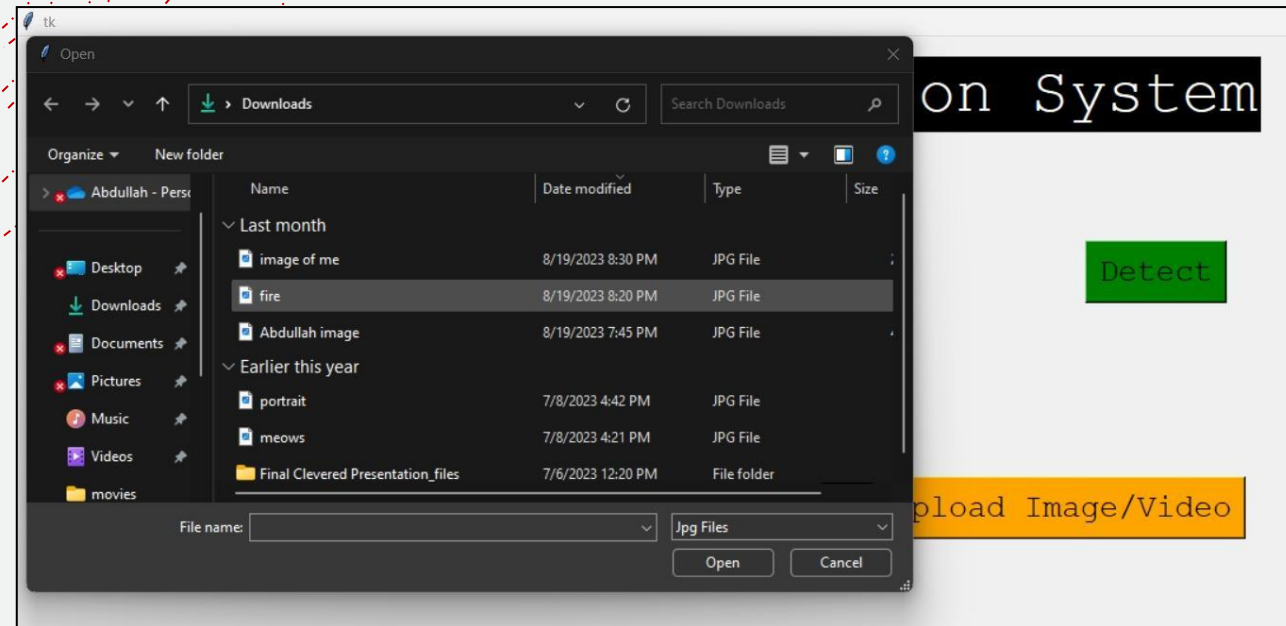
tk

Open

Downloads

Search Downloads

Organize ▾ New folder

Abdullah - Pers

Desktop
Downloads
Documents
Pictures
Music
Videos
movies

| Name | Date modified | Type | Size |
|---|---|---|---|
| Last month | | | |
| image of me | 8/19/2023 8:30 PM | JPG File | |
| fire | 8/19/2023 8:20 PM | JPG File | |
| Abdullah image | 8/19/2023 7:45 PM | JPG File | |
| Earlier this year | | | |
| portrait | 7/8/2023 4:42 PM | JPG File | |
| meows | 7/8/2023 4:21 PM | JPG File | |
| Final Clevered Presentation_files | 7/6/2023 12:20 PM | File folder | |

File name:

Jpg Files

Open Cancel

on System

Detect

pload Image/Video